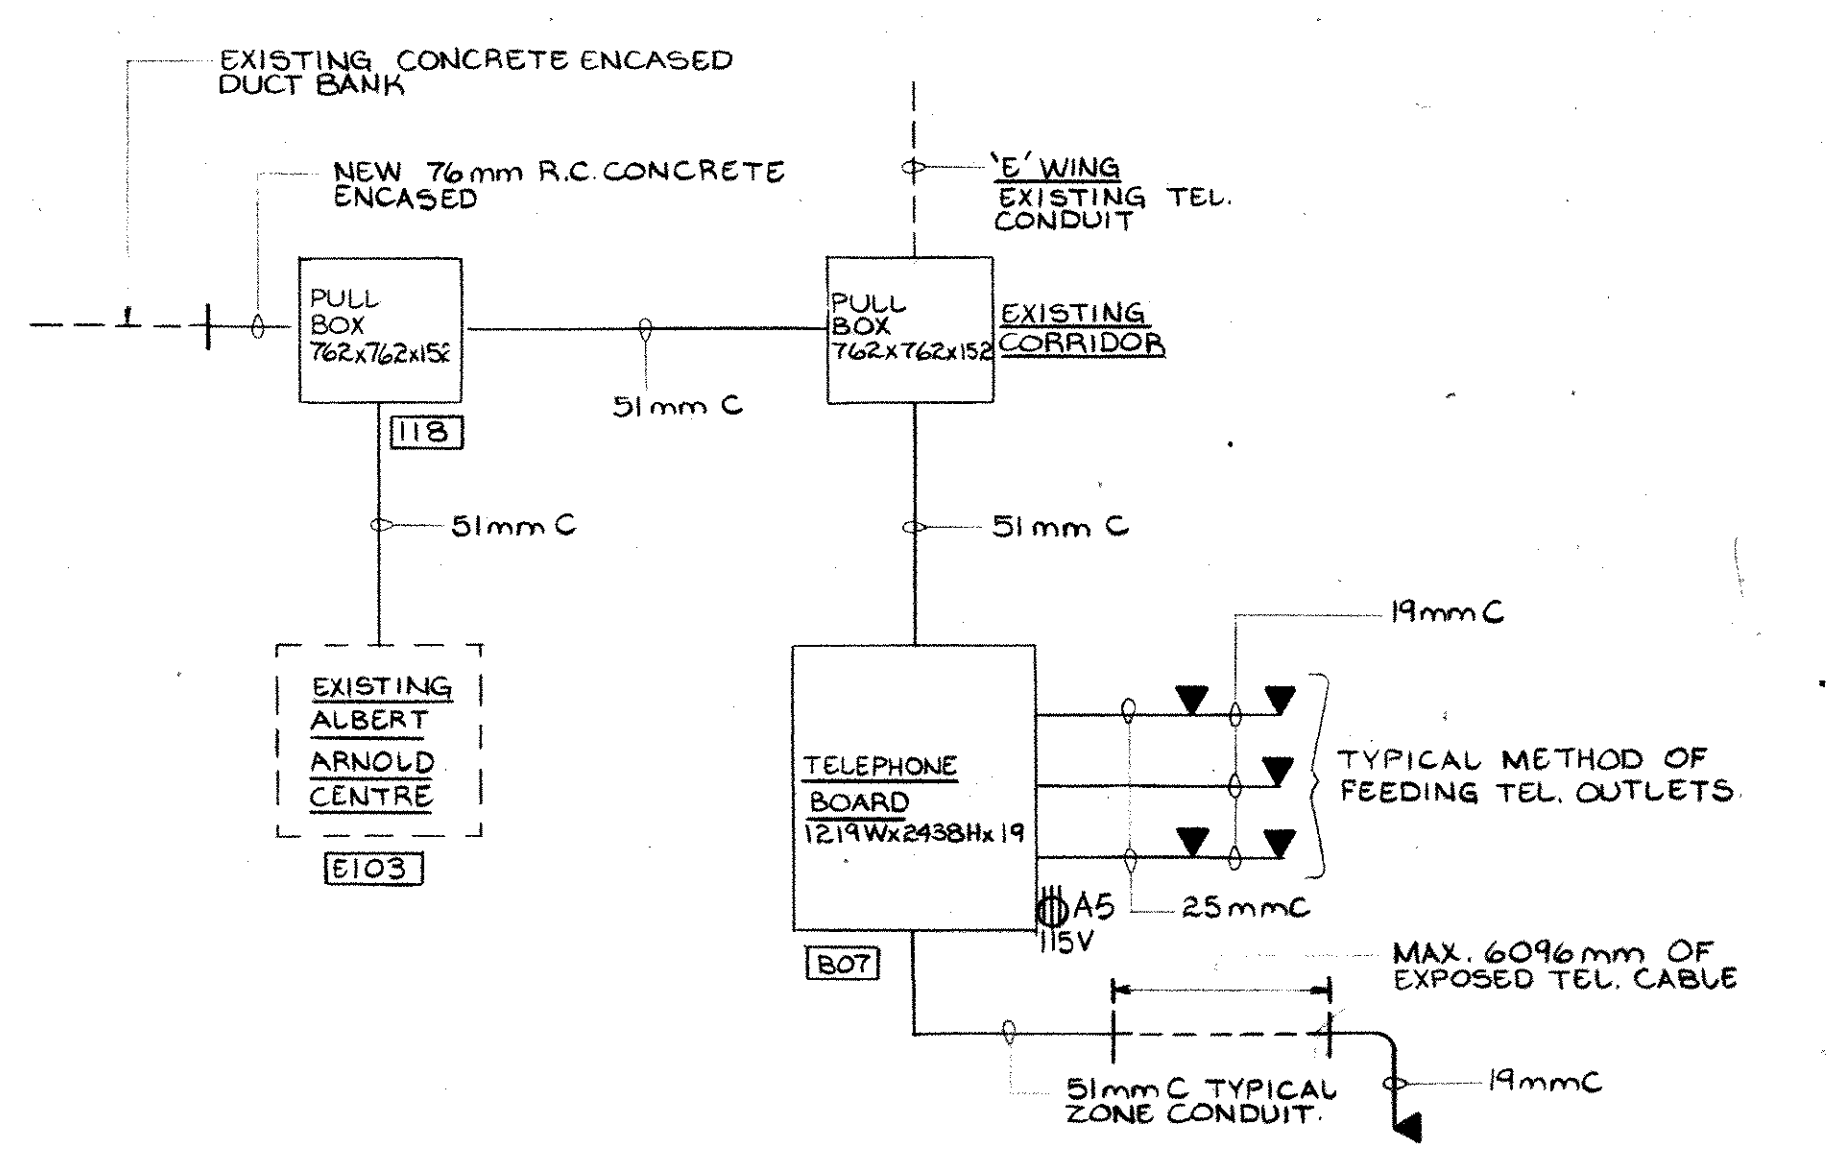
EXISTING CONCRETE ENCASED DUCT BANK

NEW 76mm R.C. CONCRETE ENCASED

'E' WING EXISTING TEL. CONDUIT

T

PULL BOX 762x762x152

PULL BOX 762x762x152

EXISTING CORRIDOR

51mm C

118

51mm C

51mm C

19mm C

EXISTING ALBERT ARNOLD CENTRE

E103

TELEPHONE BOARD 1219Wx2438Hx19

TYPICAL METHOD OF FEEDING TEL. OUTLETS.

A5 115V

25mmC

B07

MAX. 6096mm OF EXPOSED TEL. CABLE

51mm C TYPICAL ZONE CONDUIT.

19mmC